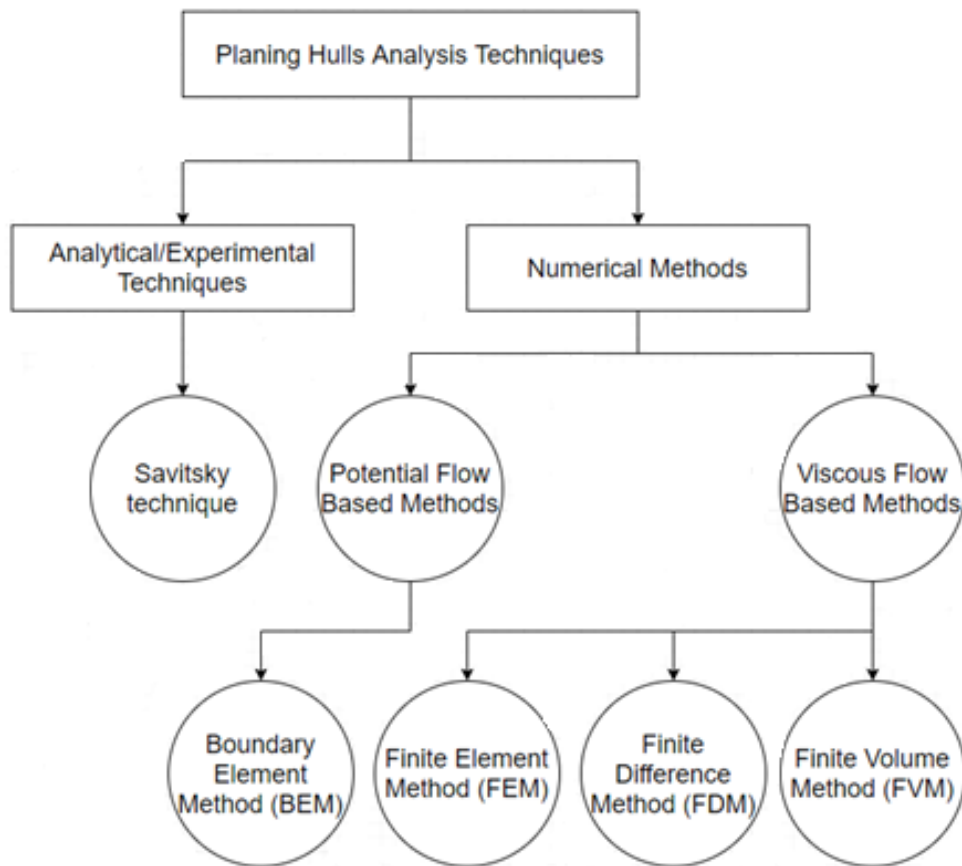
Planing Hulls Analysis Techniques

Analytical/Experimental Techniques

Numerical Methods

Savitsky technique

Potential Flow Based Methods

Viscous Flow Based Methods

Boundary Element Method (BEM)

Finite Element Method (FEM)

Finite Difference Method (FDM)

Finite Volume Method (FVM)